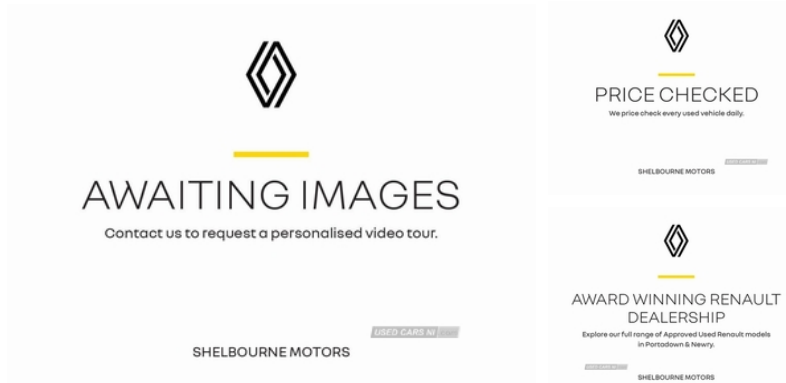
AWAITING IMAGES

Contact us to request a personalised video tour.

USED CARS NI

SHELBOURNE MOTORS

PRICE CHECKED

We price check every used vehicle daily.

USED CARS NI

SHELBOURNE MOTORS

AWARD WINNING RENAULT DEALERSHIP

Explore our full range of Approved Used Renault models in Portadown & Newry.

USED CARS NI

SHELBOURNE MOTORS